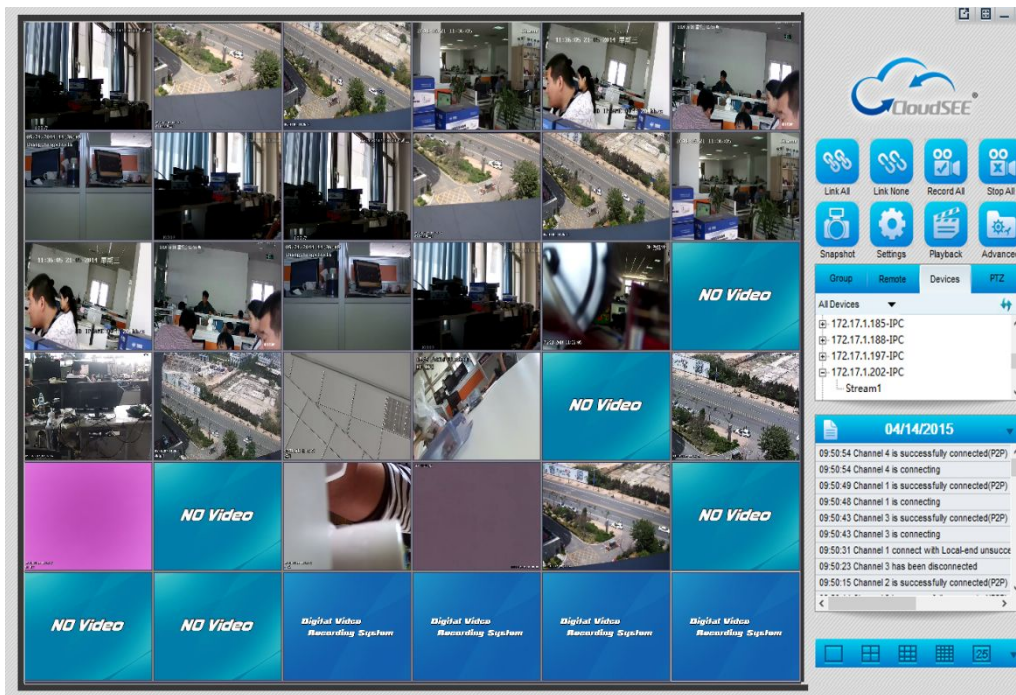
NO Video

NO Video

NO Video

NO Video

NO Video

NO Video

Digital Video Recording System

Digital Video Recording System

Digital Video Recording System

Digital Video Recording System

CloudSEE

Link All Link None Record All Stop All

Snapshot Settings Playback Advance

Group Remote Devices PTZ

All Devices

172.17.1.185-IPC
172.17.1.188-IPC
172.17.1.197-IPC
172.17.1.202-IPC
Stream1

04/14/2015

09:50:54 Channel 4 is successfully connected(P2P)
09:50:54 Channel 4 is connecting
09:50:49 Channel 1 is successfully connected(P2P)
09:50:48 Channel 1 is connecting
09:50:43 Channel 3 is successfully connected(P2P)
09:50:43 Channel 3 is connecting
09:50:31 Channel 1 connect with Local-end unsucce
09:50:23 Channel 3 has been disconnected
09:50:15 Channel 2 is successfully connected(P2P)

25